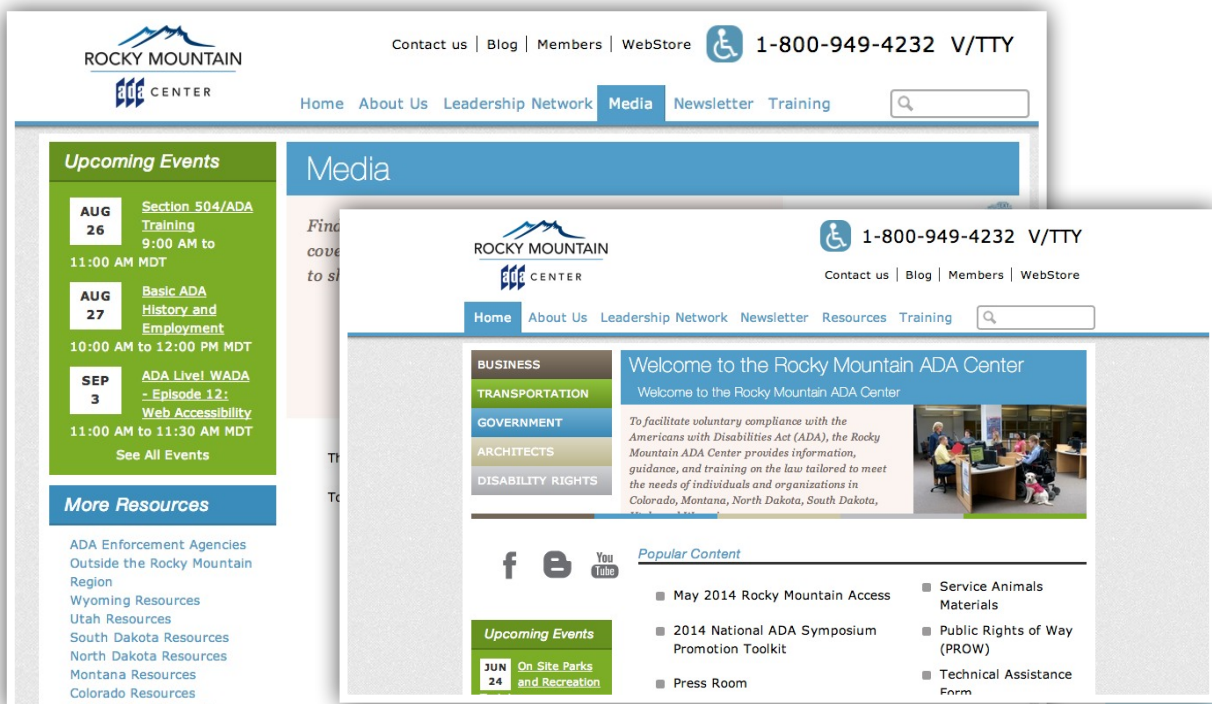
ROCKY MOUNTAIN
ADA CENTER

Contact us | Blog | Members | WebStore

1-800-949-4232 V/TTY

Home About Us Leadership Network Media Newsletter Training

Upcoming Events

AUG 26 Section 504/ADA Training 9:00 AM to 11:00 AM MDT

AUG 27 Basic ADA History and Employment 10:00 AM to 12:00 PM MDT

SEP 3 ADA Live! WADA - Episode 12: Web Accessibility 11:00 AM to 11:30 AM MDT

See All Events

More Resources

ADA Enforcement Agencies
Outside the Rocky Mountain Region
Wyoming Resources
Utah Resources
South Dakota Resources
North Dakota Resources
Montana Resources
Colorado Resources

Media

Find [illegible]
cove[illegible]
to s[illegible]

Th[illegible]

To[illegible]

ROCKY MOUNTAIN
ADA CENTER

1-800-949-4232 V/TTY

Contact us | Blog | Members | WebStore

Home About Us Leadership Network Newsletter Resources Training

BUSINESS
TRANSPORTATION
GOVERNMENT
ARCHITECTS
DISABILITY RIGHTS

Welcome to the Rocky Mountain ADA Center

Welcome to the Rocky Mountain ADA Center

To facilitate voluntary compliance with the Americans with Disabilities Act (ADA), the Rocky Mountain ADA Center provides information, guidance, and training on the law tailored to meet the needs of individuals and organizations in Colorado, Montana, North Dakota, South Dakota, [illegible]

You Tube

Popular Content

May 2014 Rocky Mountain Access
2014 National ADA Symposium Promotion Toolkit
Press Room
Service Animals Materials
Public Rights of Way (PROW)
Technical Assistance Form

Upcoming Events

JUN 24 On Site Parks and Recreation